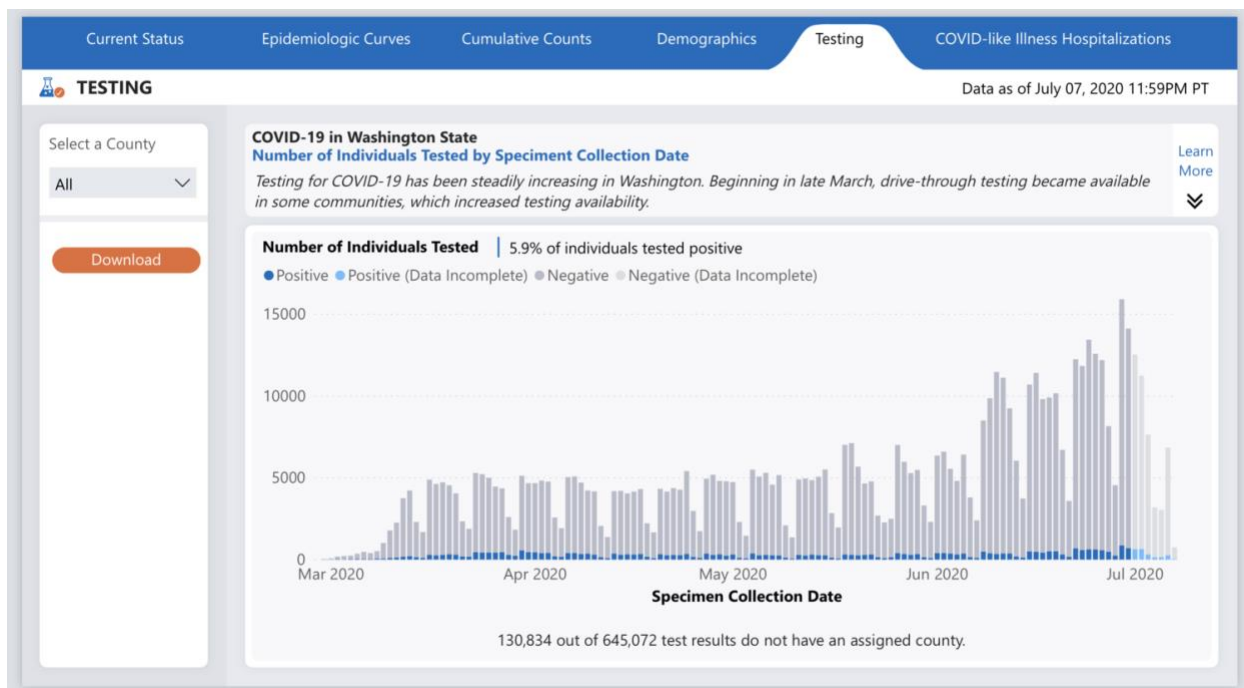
Current Status | Epidemiologic Curves | Cumulative Counts | Demographics | Testing | COVID-like Illness Hospitalizations

TESTING

Data as of July 07, 2020 11:59PM PT

Select a County

All

Download

COVID-19 in Washington State
Number of Individuals Tested by Speciment Collection Date
Testing for COVID-19 has been steadily increasing in Washington. Beginning in late March, drive-through testing became available in some communities, which increased testing availability.

Learn More

Number of Individuals Tested | 5.9% of individuals tested positive

Positive  Positive (Data Incomplete)  Negative  Negative (Data Incomplete)

15000
10000
5000
0

Mar 2020  Apr 2020  May 2020  Jun 2020  Jul 2020

Specimen Collection Date

130,834 out of 645,072 test results do not have an assigned county.